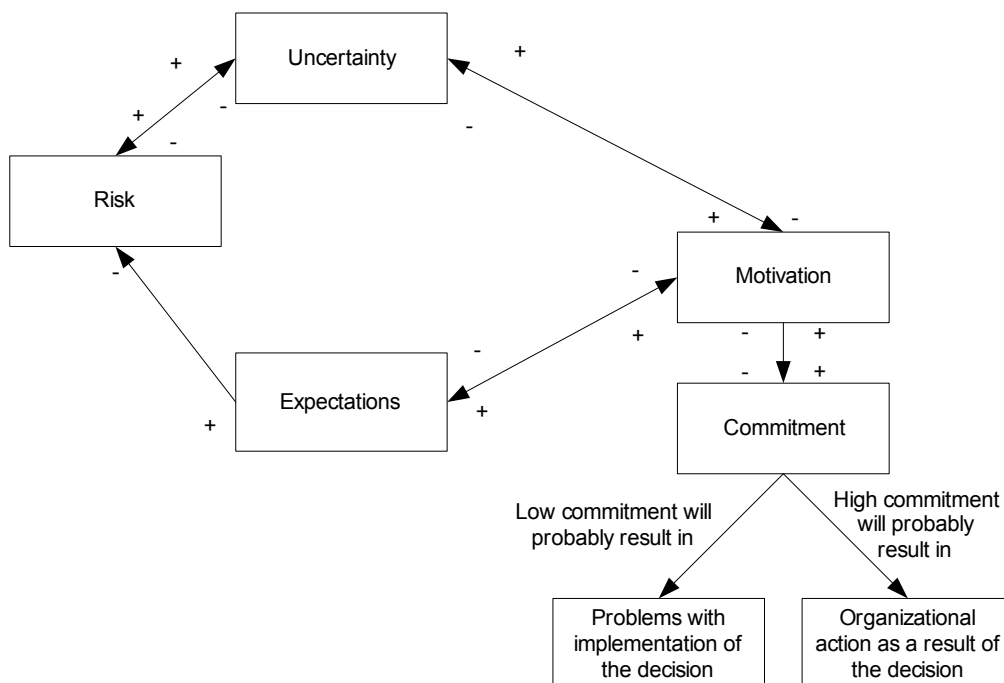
Uncertainty

+

+

-

-

+

-

Risk

+

-

-

Motivation

-

+

+

-

-

+

-

+

Expectations

+

Commitment

Low commitment will probably result in

High commitment will probably result in

Problems with implementation of the decision

Organizational action as a result of the decision